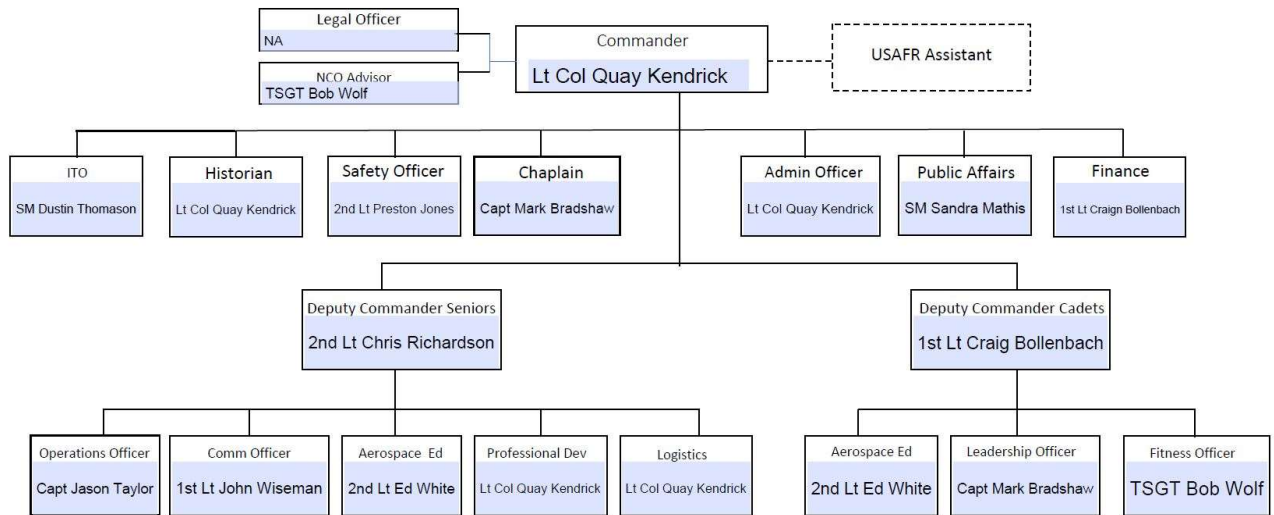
Legal Officer
NA

NCO Advisor
TSGT Bob Wolf

Commander
Lt Col Quay Kendrick

USAFR Assistant

ITO
SM Dustin Thomason

Historian
Lt Col Quay Kendrick

Safety Officer
2nd Lt Preston Jones

Chaplain
Capt Mark Bradshaw

Admin Officer
Lt Col Quay Kendrick

Public Affairs
SM Sandra Mathis

Finance
1st Lt Craign Bollenbach

Deputy Commander Seniors
2nd Lt Chris Richardson

Deputy Commander Cadets
1st Lt Craig Bollenbach

Operations Officer
Capt Jason Taylor

Comm Officer
1st Lt John Wiseman

Aerospace Ed
2nd Lt Ed White

Professional Dev
Lt Col Quay Kendrick

Logistics
Lt Col Quay Kendrick

Aerospace Ed
2nd Lt Ed White

Leadership Officer
Capt Mark Bradshaw

Fitness Officer
TSGT Bob Wolf